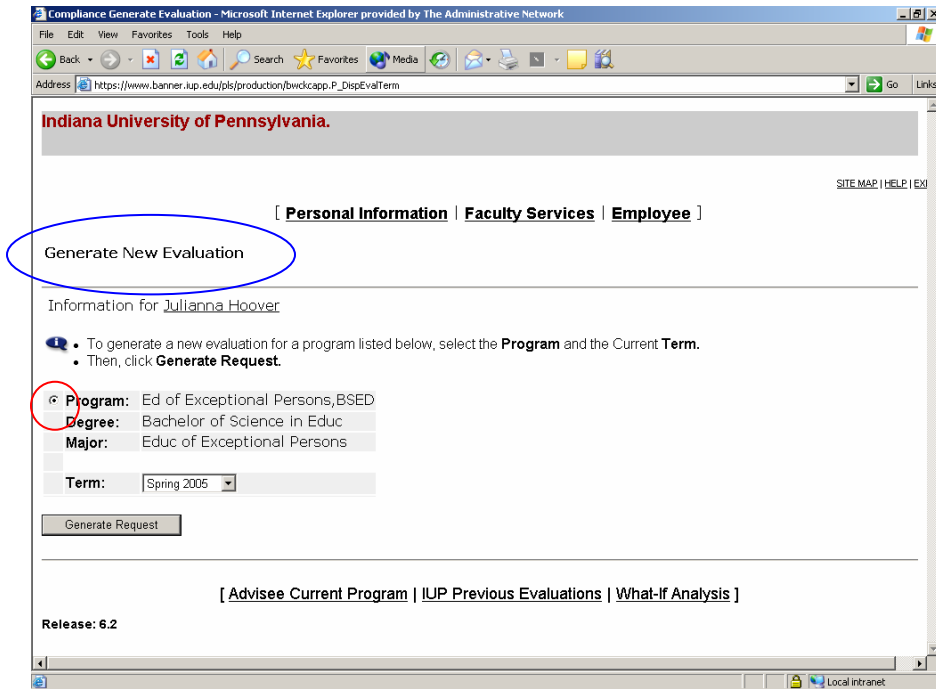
Compliance Generate Evaluation - Microsoft Internet Explorer provided by The Administrative Network

File Edit View Favorites Tools Help

Back Search Favorites Media

Address https://www.banner.iup.edu/pls/production/bwckcapp.P_DispEvalTerm Go Links

Indiana University of Pennsylvania.

SITE MAP | HELP | EX

[ Personal Information | Faculty Services | Employee ]

Generate New Evaluation

Information for Julianna Hoover

• To generate a new evaluation for a program listed below, select the Program and the Current Term.
• Then, click Generate Request.

| Program: | Ed of Exceptional Persons,BSED |
|---|---|
| Degree: | Bachelor of Science in Educ |
| Major: | Educ of Exceptional Persons |
| | |
| Term: | Spring 2005 |

Generate Request

[ Advisee Current Program | IUP Previous Evaluations | What-If Analysis ]

Release: 6.2

Local intranet